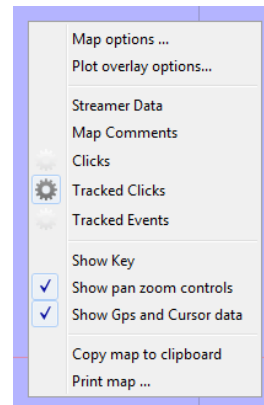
Map options ...
Plot overlay options...

Streamer Data
Map Comments
Clicks
Tracked Clicks
Tracked Events

Show Key
✓ Show pan zoom controls
✓ Show Gps and Cursor data

Copy map to clipboard
Print map ...